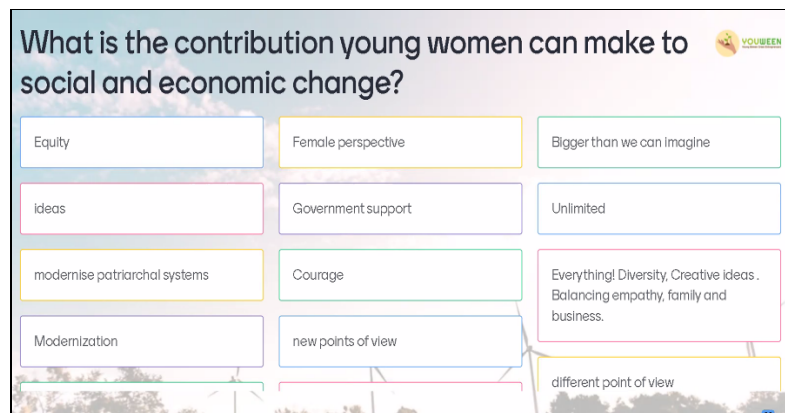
What is the contribution young women can make to social and economic change?

YOUWEEN

Equity

ideas

modernise patriarchal systems

Modernization

Female perspective

Government support

Courage

new points of view

Bigger than we can imagine

Unlimited

Everything! Diversity, Creative ideas . Balancing empathy, family and business.

different point of view